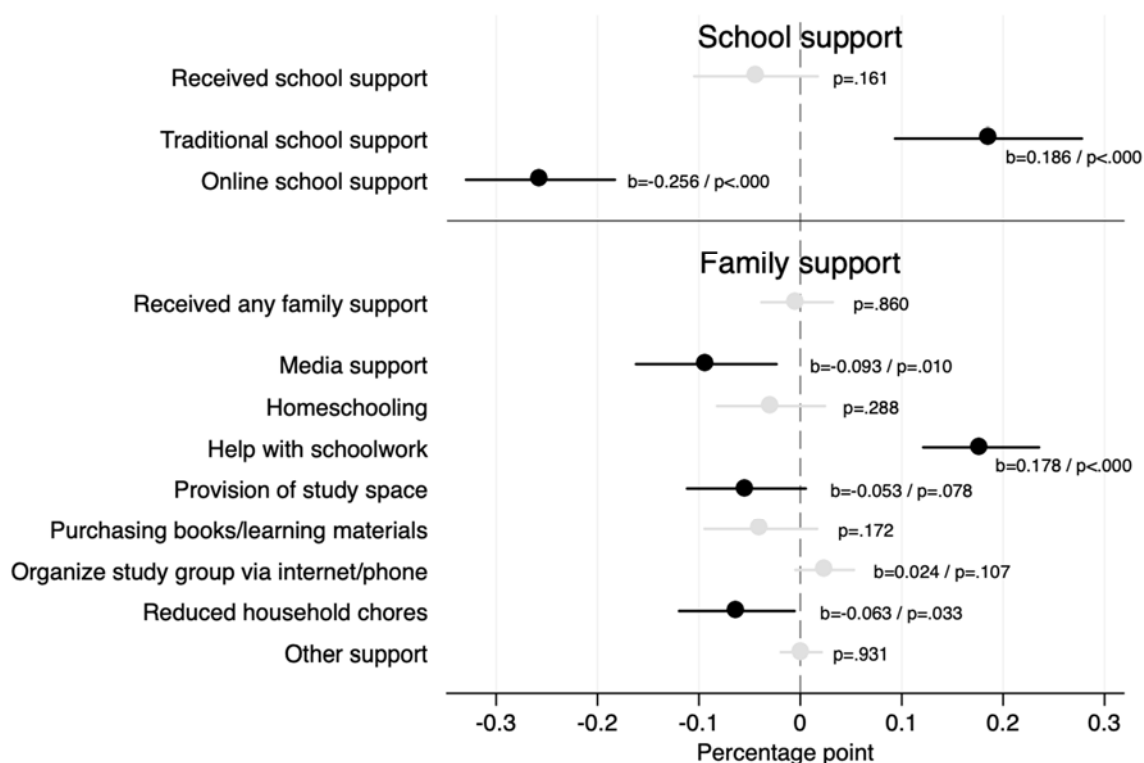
School support

Received school support
p=.161

Traditional school support
b=0.186 / p<.000

Online school support
b=-0.256 / p<.000

Family support

Received any family support
p=.860

Media support
b=-0.093 / p=.010

Homeschooling
p=.288

Help with schoolwork
b=0.178 / p<.000

Provision of study space
b=-0.053 / p=.078

Purchasing books/learning materials
p=.172

Organize study group via internet/phone
b=0.024 / p=.107

Reduced household chores
b=-0.063 / p=.033

Other support
p=.931

-0.3 -0.2 -0.1 0 0.1 0.2 0.3
Percentage point